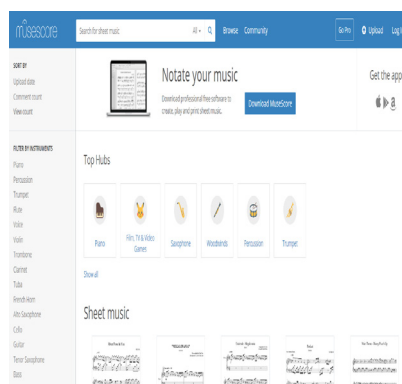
musescore

Search for sheet music

All

Browse Community

Go Pro

Upload

Log I

SORT BY

Upload date

Comment count

View count

Notate your music

Download professional free software to create, play and print sheet music.

Download MuseScore

Get the app

FILTER BY INSTRUMENTS

Piano

Percussion

Trumpet

Flute

Voice

Violin

Trombone

Clarinet

Tuba

French Horn

Alto Saxophone

Cello

Guitar

Tenor Saxophone

Bass

Top Hubs

Piano

Film, TV & Video Games

Saxophone

Woodwinds

Percussion

Trumpet

Show all

Sheet music